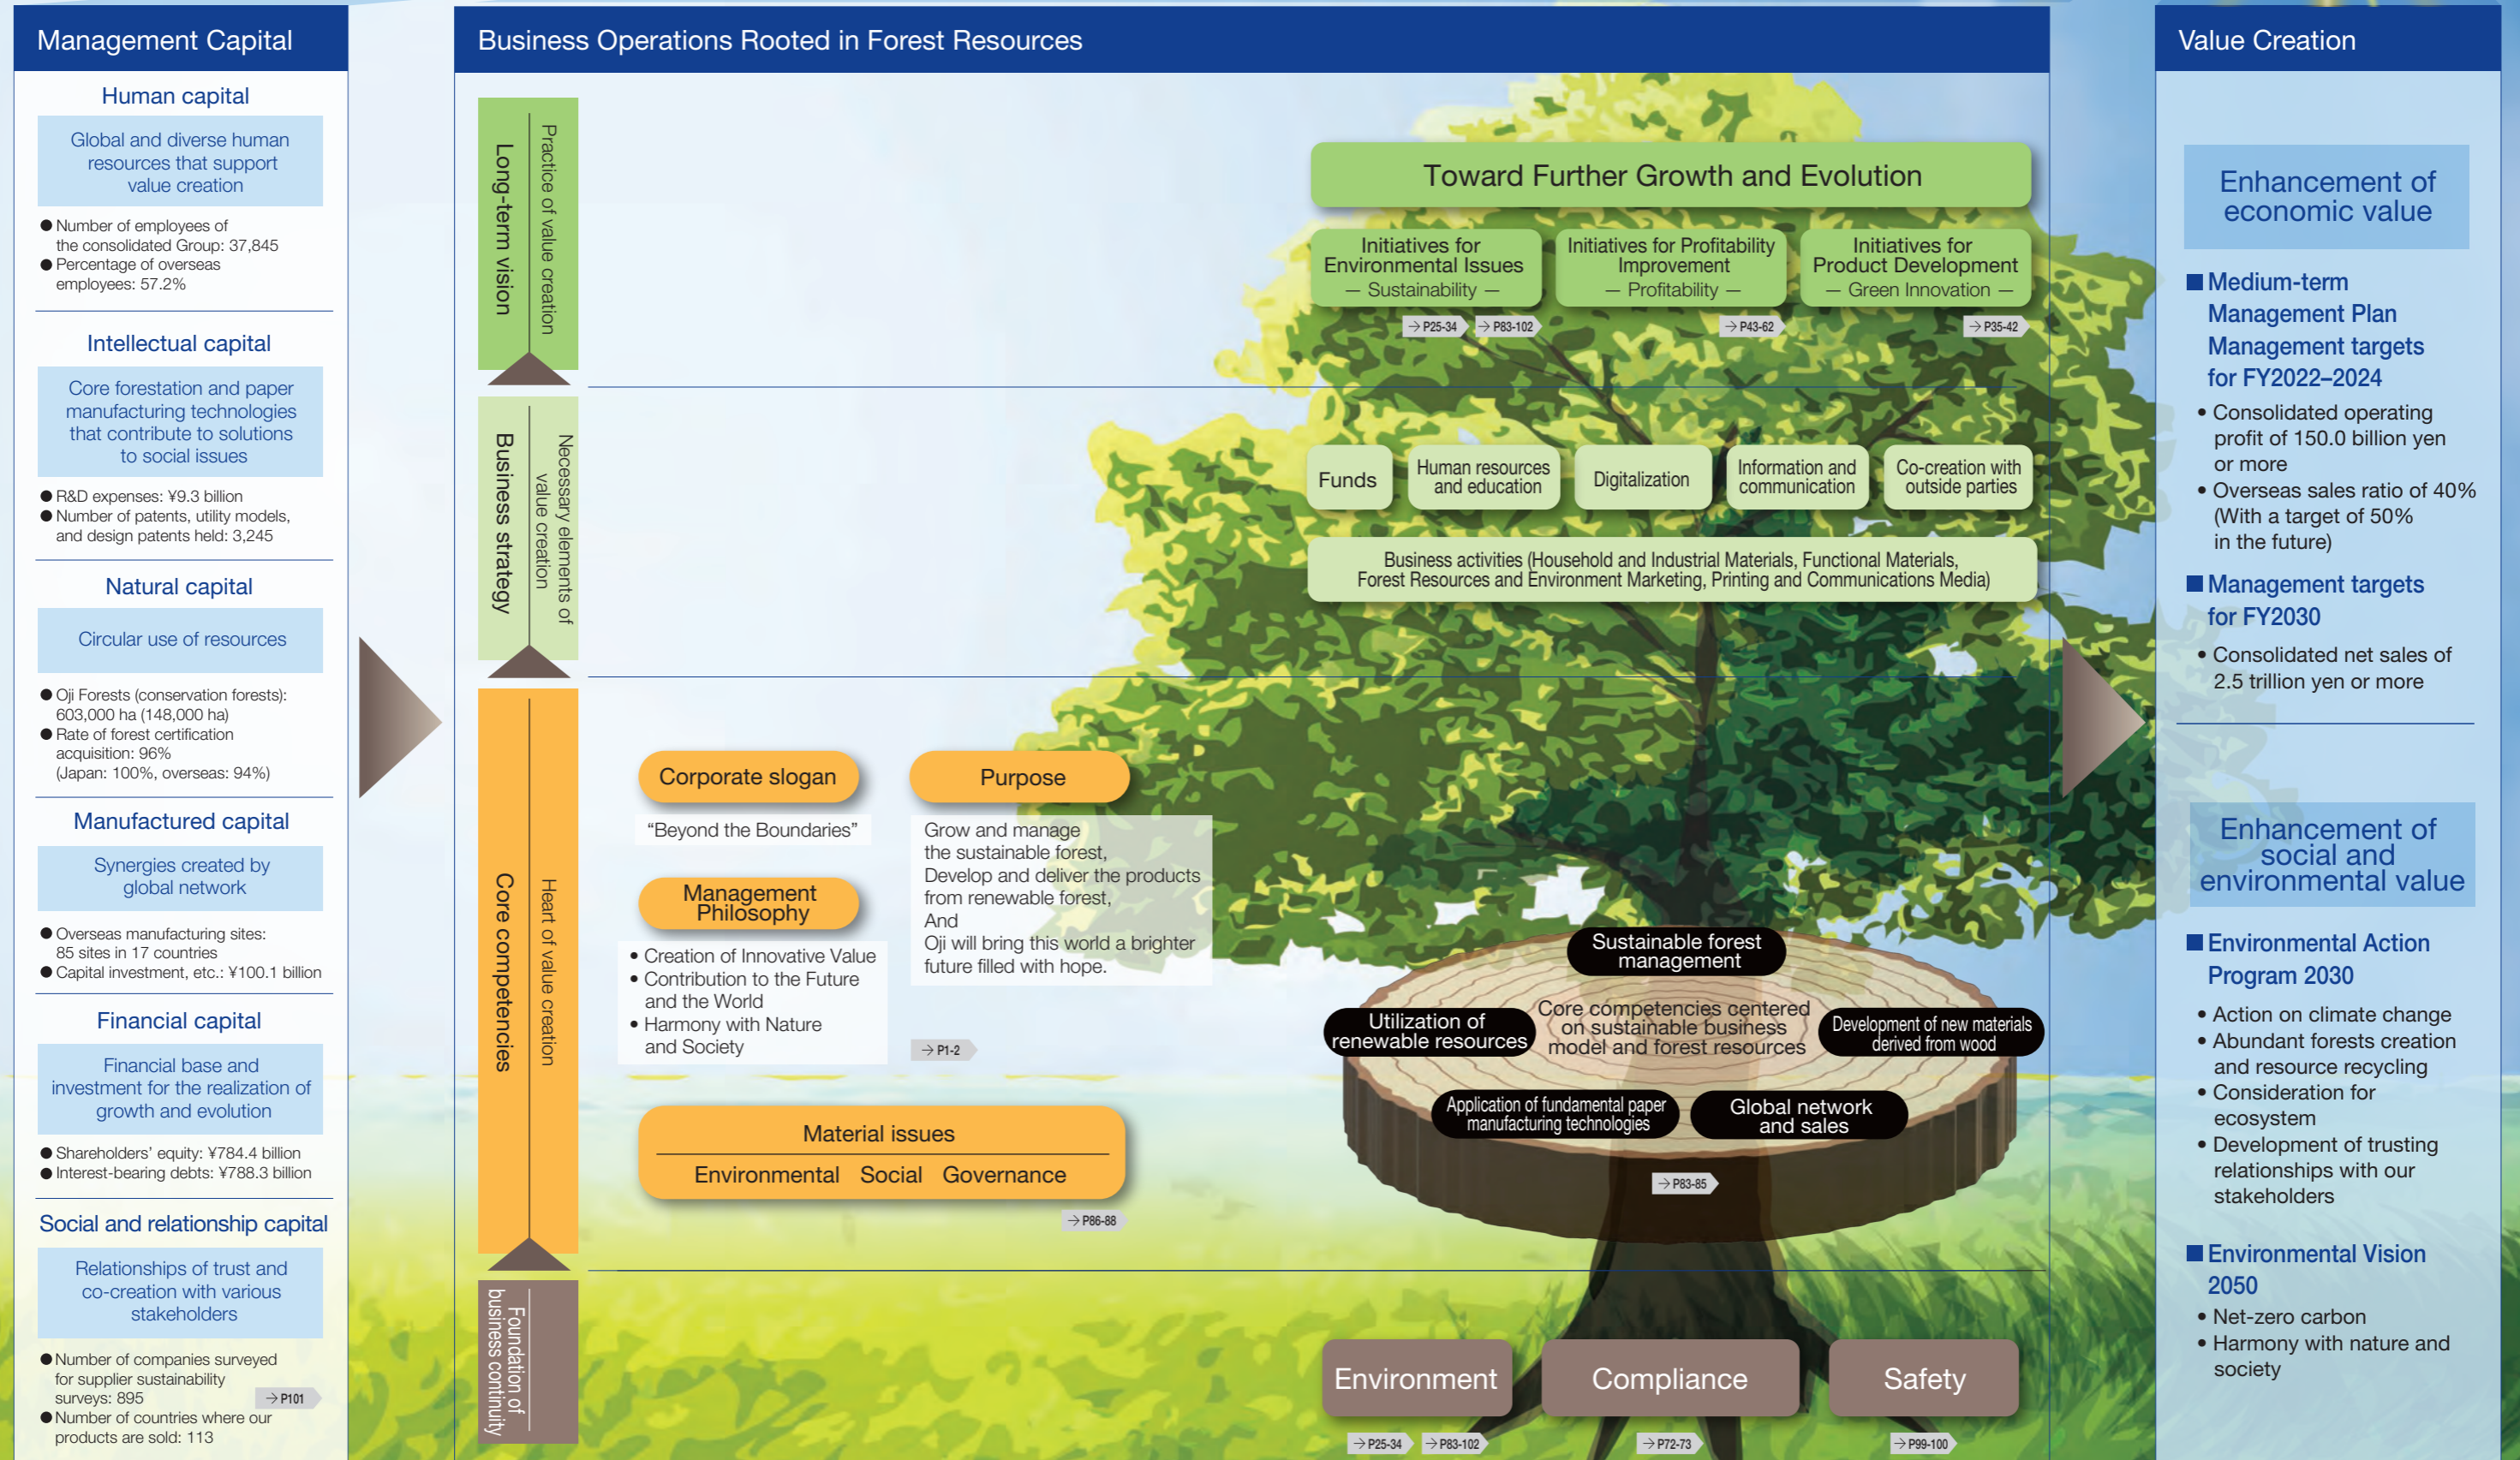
Management Capital

Human capital

Global and diverse human resources that support value creation

● Number of employees of the consolidated Group: 37,845
● Percentage of overseas employees: 57.2%

Intellectual capital

Core forestation and paper manufacturing technologies that contribute to solutions to social issues

● R&D expenses: ¥9.3 billion
● Number of patents, utility models, and design patents held: 3,245

Natural capital

Circular use of resources

● Oji Forests (conservation forests): 603,000 ha (148,000 ha)
● Rate of forest certification acquisition: 96% (Japan: 100%, overseas: 94%)

Manufactured capital

Synergies created by global network

● Overseas manufacturing sites: 85 sites in 17 countries
● Capital investment, etc.: ¥100.1 billion

Financial capital

Financial base and investment for the realization of growth and evolution

● Shareholders' equity: ¥784.4 billion
● Interest-bearing debts: ¥788.3 billion

Social and relationship capital

Relationships of trust and co-creation with various stakeholders

● Number of companies surveyed for supplier sustainability surveys: 895
→ P101
● Number of countries where our products are sold: 113

Business Operations Rooted in Forest Resources

Long-term vision
Practice of value creation

Toward Further Growth and Evolution

Initiatives for Environmental Issues — Sustainability —
Initiatives for Profitability Improvement — Profitability —
Initiatives for Product Development — Green Innovation —

→ P25-34 → P83-102 → P43-62 → P35-42

Business strategy
Necessary elements of value creation

Funds
Human resources and education
Digitalization
Information and communication
Co-creation with outside parties

Business activities (Household and Industrial Materials, Functional Materials, Forest Resources and Environment Marketing, Printing and Communications Media)

Core competencies
Heart of value creation

Corporate slogan
"Beyond the Boundaries"

Purpose
Grow and manage the sustainable forest, Develop and deliver the products from renewable forest, And Oji will bring this world a brighter future filled with hope.

Management Philosophy
• Creation of Innovative Value
• Contribution to the Future and the World
• Harmony with Nature and Society

→ P1-2

Material issues
Environmental Social Governance

→ P86-88

Sustainable forest management
Utilization of renewable resources
Core competencies centered on sustainable business model and forest resources
Development of new materials derived from wood
Application of fundamental paper manufacturing technologies
Global network and sales

→ P83-85

Foundation of business continuity

Environment
Compliance
Safety

→ P25-34 → P83-102 → P72-73 → P99-100

Value Creation

Enhancement of economic value

■ Medium-term Management Plan Management targets for FY2022–2024
• Consolidated operating profit of 150.0 billion yen or more
• Overseas sales ratio of 40% (With a target of 50% in the future)

■ Management targets for FY2030
• Consolidated net sales of 2.5 trillion yen or more

Enhancement of social and environmental value

■ Environmental Action Program 2030
• Action on climate change
• Abundant forests creation and resource recycling
• Consideration for ecosystem
• Development of trusting relationships with our stakeholders

■ Environmental Vision 2050
• Net-zero carbon
• Harmony with nature and society